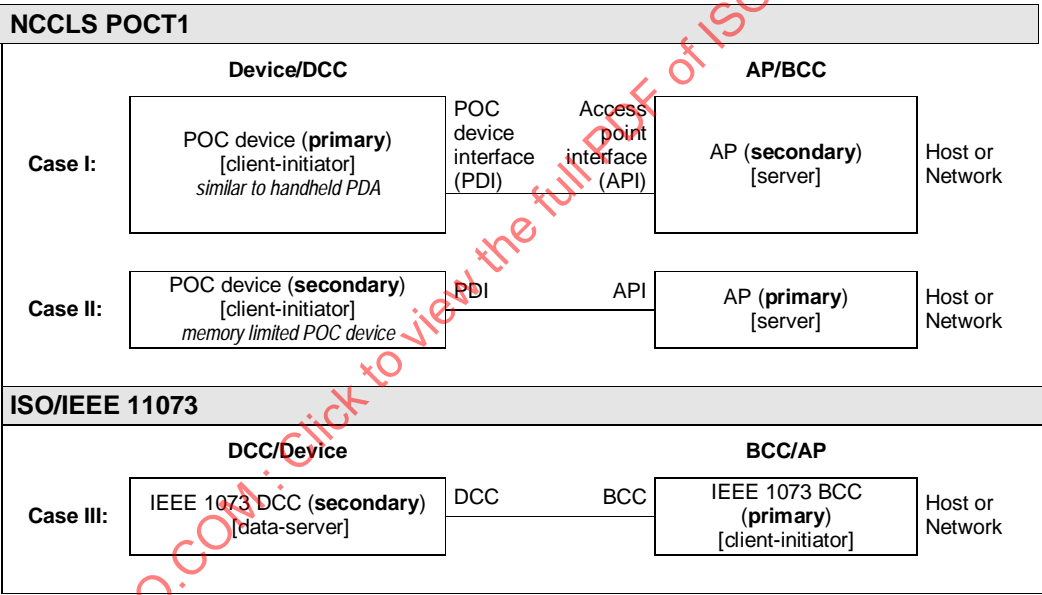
NCCLS POCT1

Device/DCC

AP/BCC

Case I:

POC device (**primary**) [client-initiator] *similar to handheld PDA*

POC device interface (PDI)

Access point interface (API)

AP (**secondary**) [server]

Host or Network

Case II:

POC device (**secondary**) [client-initiator] *memory limited POC device*

PDI

API

AP (**primary**) [server]

Host or Network

ISO/IEEE 11073

DCC/Device

BCC/AP

Case III:

IEEE 1073 DCC (**secondary**) [data-server]

DCC

BCC

IEEE 1073 BCC (**primary**) [client-initiator]

Host or Network

O.COM. Click to view the full PDF of ISO